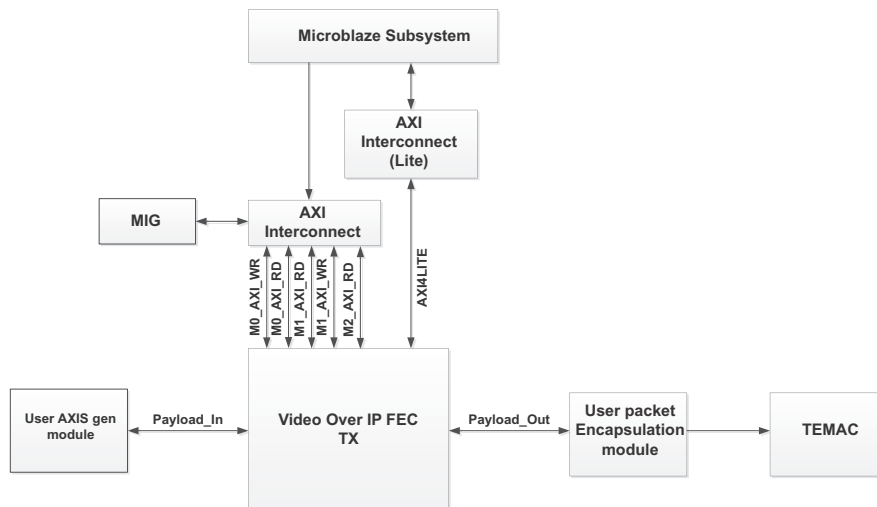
Microblaze Subsystem

AXI Interconnect (Lite)

MIG

AXI Interconnect

M0_AXI_WR
M0_AXI_RD
M1_AXI_RD
M1_AXI_WR
M2_AXI_RD

AXI4LITE

User AXIS gen module

Payload_In

Video Over IP FEC TX

Payload_Out

User packet Encapsulation module

TEMAC